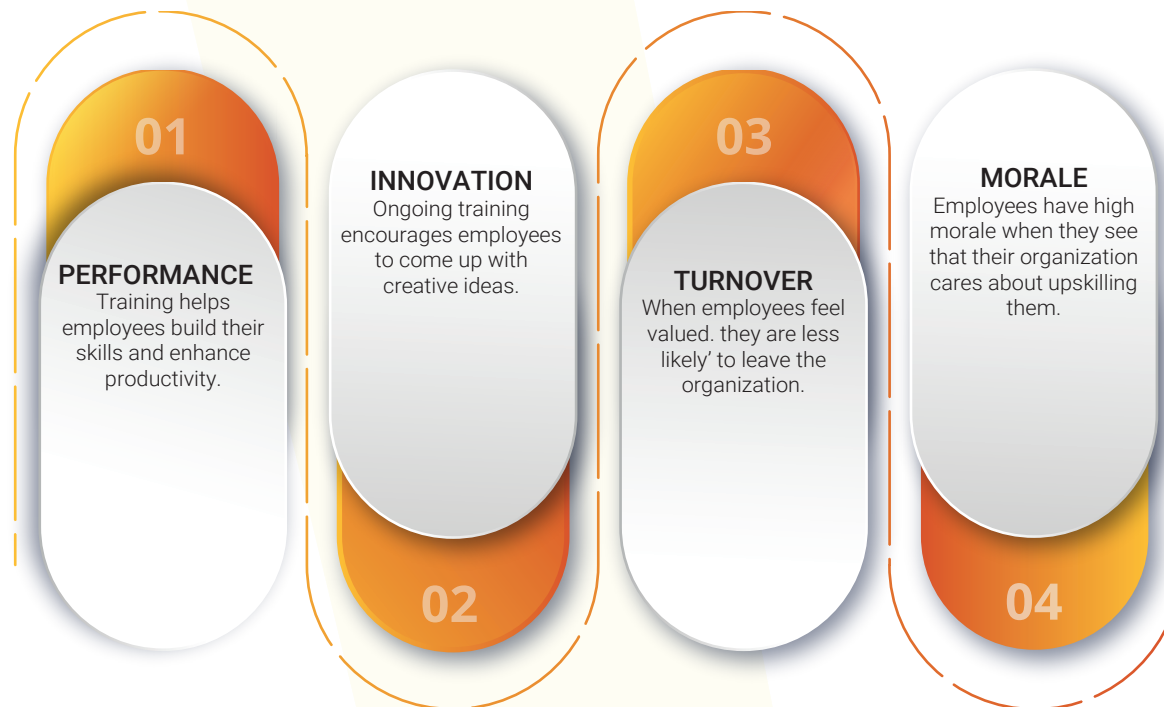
01

PERFORMANCE
Training helps employees build their skills and enhance productivity.

INNOVATION
Ongoing training encourages employees to come up with creative ideas.

02

03

TURNOVER
When employees feel valued. they are less likely' to leave the organization.

MORALE
Employees have high morale when they see that their organization cares about upskilling them.

04